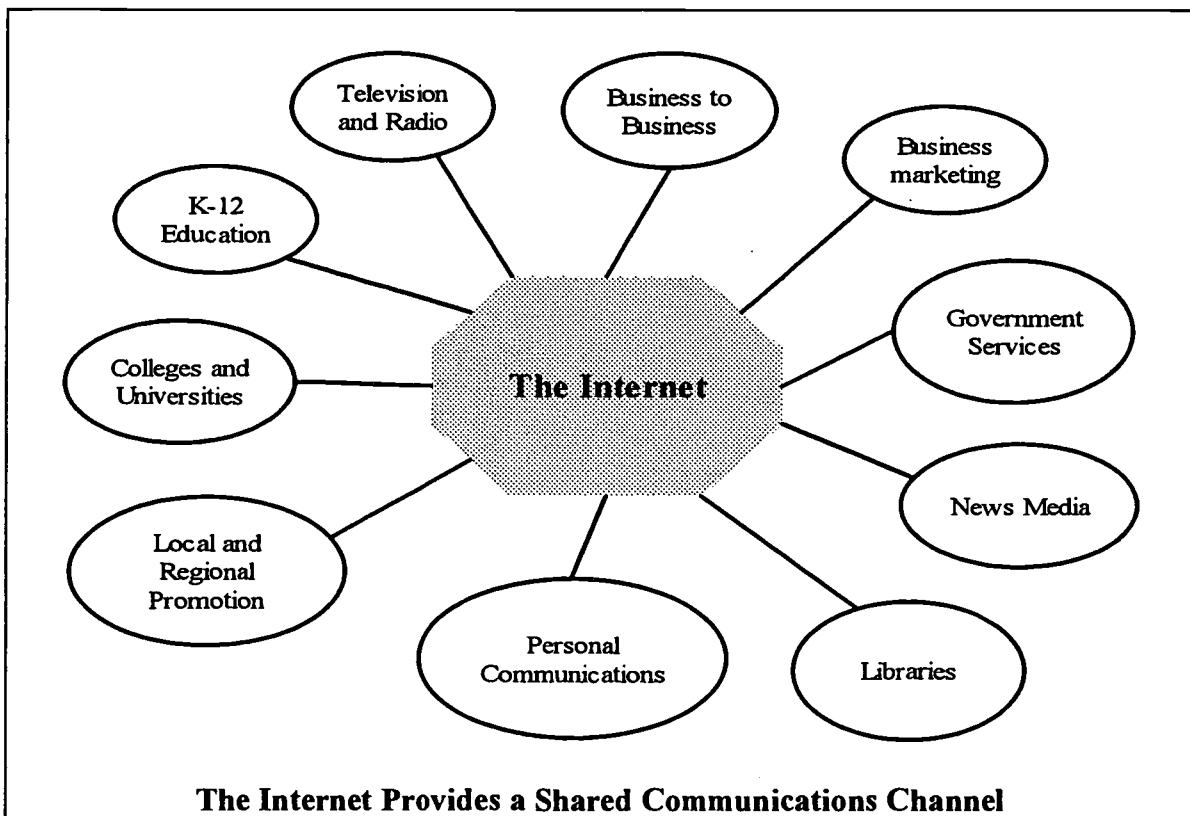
Television and Radio

Business to Business

Business marketing

K-12 Education

Government Services

Colleges and Universities

The Internet

News Media

Local and Regional Promotion

Personal Communications

Libraries

The Internet Provides a Shared Communications Channel